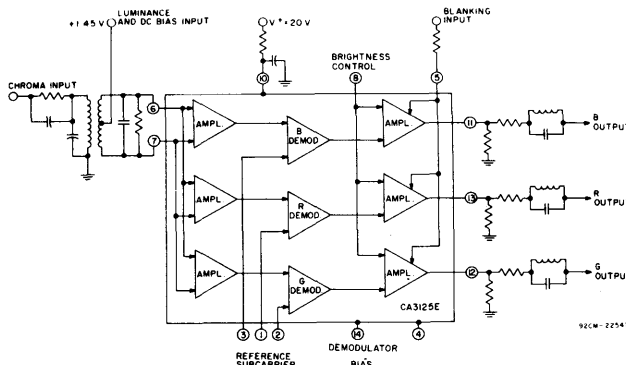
+1.45 V
LUMINANCE AND DC BIAS INPUT
V+ = 20 V
BLANKING INPUT
BRIGHTNESS CONTROL
CHROMA INPUT
6
7
10
8
5
AMPL.
B DEMOD
AMPL.
11
B OUTPUT
AMPL.
R DEMOD
AMPL.
13
R OUTPUT
AMPL.
G DEMOD
AMPL.
12
G OUTPUT
CA3125E
3
1
2
14
4
REFERENCE SUBCARRIER
DEMODULATOR BIAS
92CM-2254